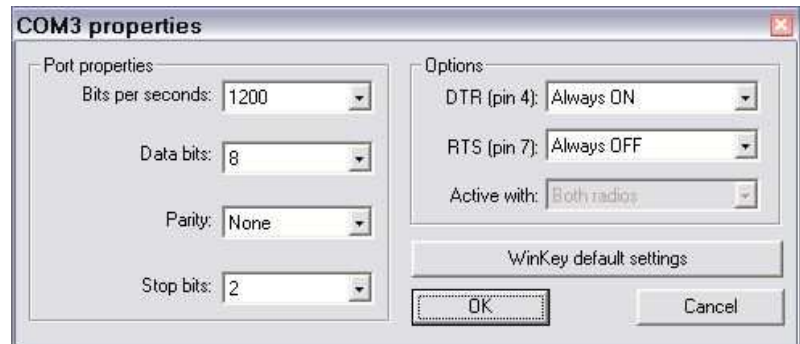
COM3 properties

Port properties

Bits per seconds: 1200

Data bits: 8

Parity: None

Stop bits: 2

Options

DTR (pin 4): Always ON

RTS (pin 7): Always OFF

Active with: Both radios

WinKey default settings

OK

Cancel